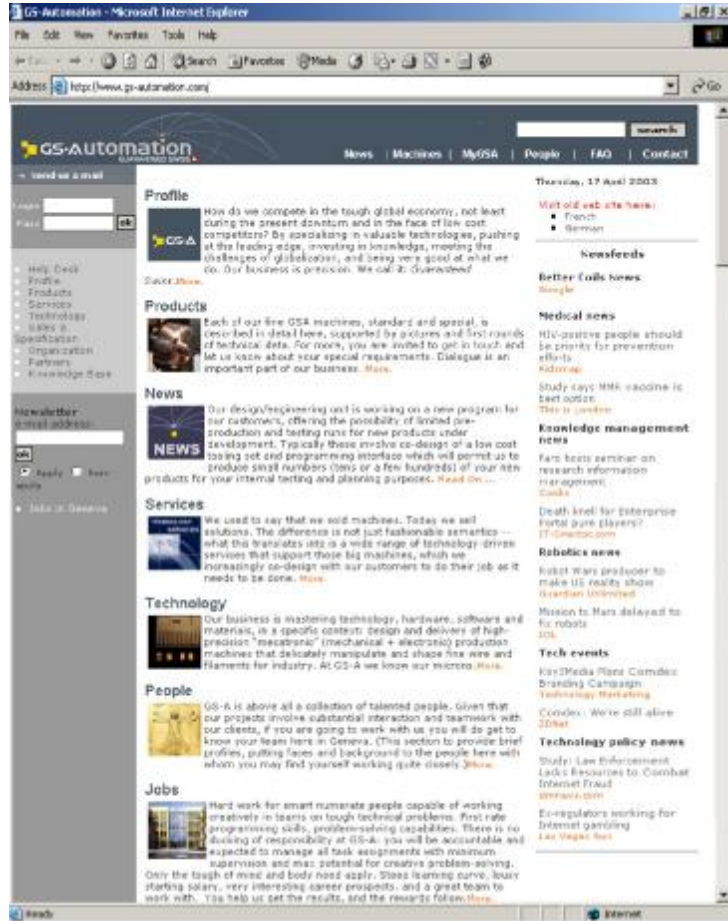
GS-Automation - Microsoft Internet Explorer

File Edit View Favorites Tools Help

Search Favorites Media

Address http://www.gs-automation.com/

Go

search

GS-AUTOMATION

News | Machines | MyGSA | People | FAQ | Contact

→ Send us a mail

Login

Pass

ok

Help Desk
Profile
Products
Services
Technology
Sales & Specification
Organization
Partners
Knowledge Base

Newsletter
e-mail address:

ok

Apply Remove

Jobs in Geneva

Profile

How do we compete in the tough global economy, not least during the present downturn and in the face of low cost competition? By specialising in valuable technologies, pushing at the leading edge, investing in knowledge, meeting the challenges of globalisation, and being very good at what we do. Our business is precision. We call it: Guaranteed Swiss.More.

Products

Each of our fine GSA machines, standard and special, is described in detail here, supported by pictures and first rounds of technical data. For more, you are invited to get in touch and let us know about your special requirements. Dialogue is an important part of our business. More.

News

Our design/engineering unit is working on a new program for our customers, offering the possibility of limited pre-production and testing runs for new products under development. Typically these involve co-design of a low cost tooling set and programming interface which will permit us to produce small numbers (tens or a few hundreds) of your new products for your internal testing and planning purposes. Read On ...

Services

We used to say that we sold machines. Today we sell solutions. The difference is not just fashionable semantics -- what this translates into is a wide range of technology driven services that support those big machines, which we increasingly co-design with our customers to do their job as it needs to be done. More.

Technology

Our business is mastering technology, hardware, software and materials, in a specific context: design and delivery of high-precision "mecatronic" (mechanical + electronic) production machines that delicately manipulate and shape fine wire and filaments for industry. At GS-A we know our microns.More.

People

GS-A is above all a collection of talented people. Given that our projects involve substantial interaction and teamwork with our clients, if you are going to work with us you will do get to know your team here in Geneva. (This section to provide brief profiles, putting faces and background to the people here with whom you may find yourself working quite closely.)More.

Jobs

Hard work for smart numerate people capable of working creatively in teams on tough technical problems. First rate programming skills, problem-solving capabilities. There is no ducking of responsibility at GS-A: you will be accountable and expected to manage all task assignments with minimum supervision and max potential for creative problem-solving. Only the tough of mind and body need apply. Steep learning curve, lousy starting salary, very interesting career prospects, and a great team to work with. You help us get the results, and the rewards follow.More.

Thursday, 17 April 2003

Visit old web site here:
French
German

Newsfeeds

Better Coils News
Google

Medical news
HIV-positive people should be priority for prevention efforts
Aidsmap

Study says MMR vaccine is best option
This is London

Knowledge management news
Fara hosts seminar on research information management
Cordis

Death knell for Enterprise Portal pure players?
IT-Director.com

Robotics news
Robot Wars producer to make US reality show
Guardian Unlimited

Mission to Mars delayed to fix robots
IOL

Tech events
Key3Media Plans Comdex Branding Campaign
Technology Marketing

Comdex: We're still alive
ZDNet

Technology policy news
Study: Law Enforcement Lacks Resources to Combat Internet Fraud
direxxx.com

Ex-regulators working for Internet gambling
Las Vegas Sun

Ready

Internet